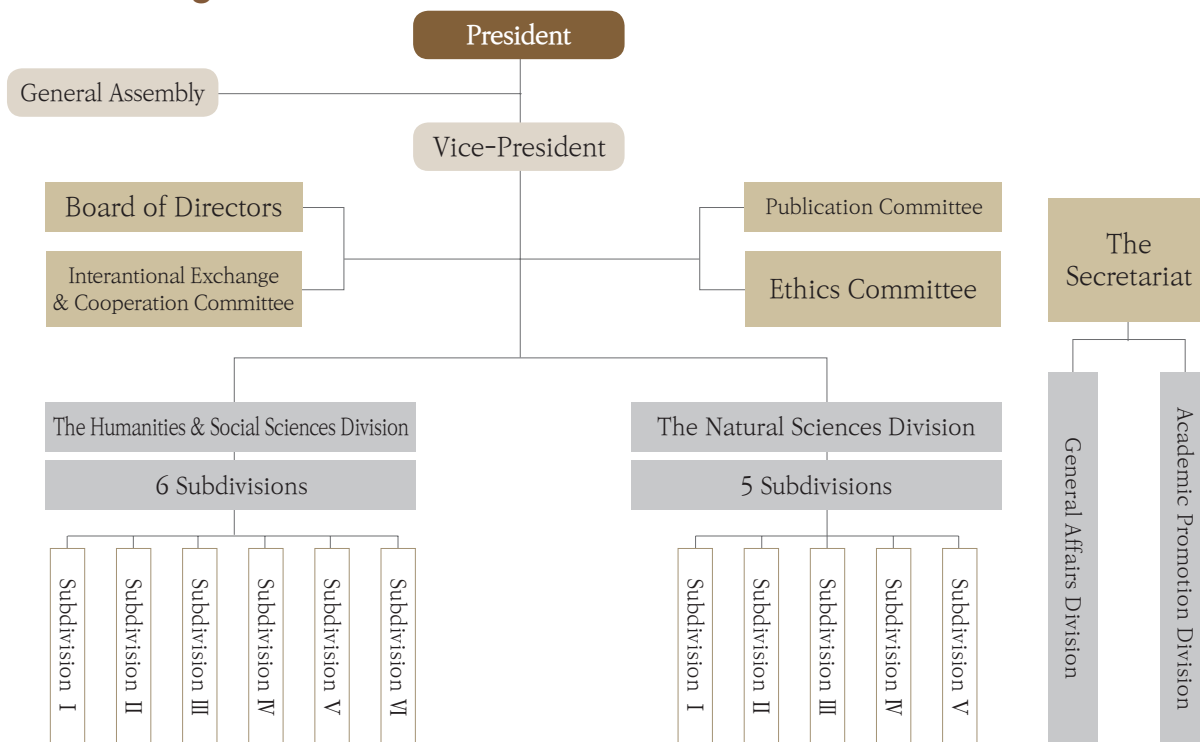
President

General Assembly

Vice-President

Board of Directors

Interantional Exchange & Cooperation Committee

Publication Committee

Ethics Committee

The Secretariat

The Humanities & Social Sciences Division

6 Subdivisions

Subdivision I

Subdivision II

Subdivision III

Subdivision IV

Subdivision V

Subdivision VI

The Natural Sciences Division

5 Subdivisions

Subdivision I

Subdivision II

Subdivision III

Subdivision IV

Subdivision V

General Affairs Division

Academic Promotion Division